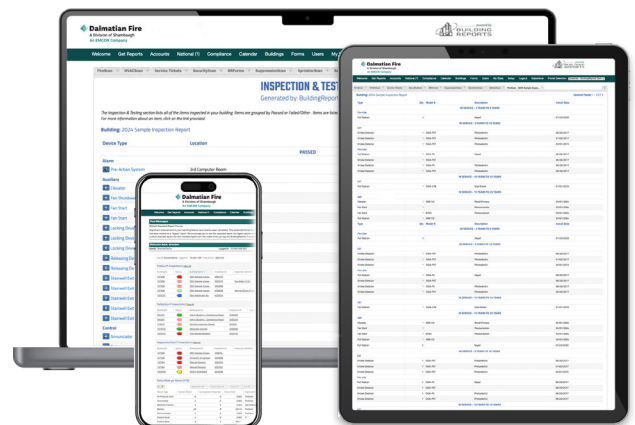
Dalmatian Fire
A Division of Shambaugh
An EMCOR Company

BUILDING REPORTS

Welcome Get Reports Accounts National (1) Compliance Calendar Buildings Forms Users My

FireBase SVACBase Service Tickets KnowSystem SBForms Suppression Sprinkler Systems

INSPECTION & TEST

Generated by: BuildingReport

The Inspection & Testing section lists all of the items inspected in your building. Items are grouped by Passed or Failed/Other. Items are listed... For more information about an item, click on the link provided

Building: 2024 Sample Inspection Report

Device Type

Location

PASSED

Alarm

Pre-Action System

3rd Computer Room

Auxiliary

Elevator

Fan Shutdown

Fan Start

Fan Start

Locking Device

Locking Device

Locking Device

Releasing Device

Releasing Device

Stairwell Exit

Stairwell Exit

Stairwell Exit

Stairwell Exit

Control

Annunciator

Dalmatian Fire
A Division of Shambaugh
An EMCOR Company

Dalmatian Fire
A Division of Shambaugh
An EMCOR Company